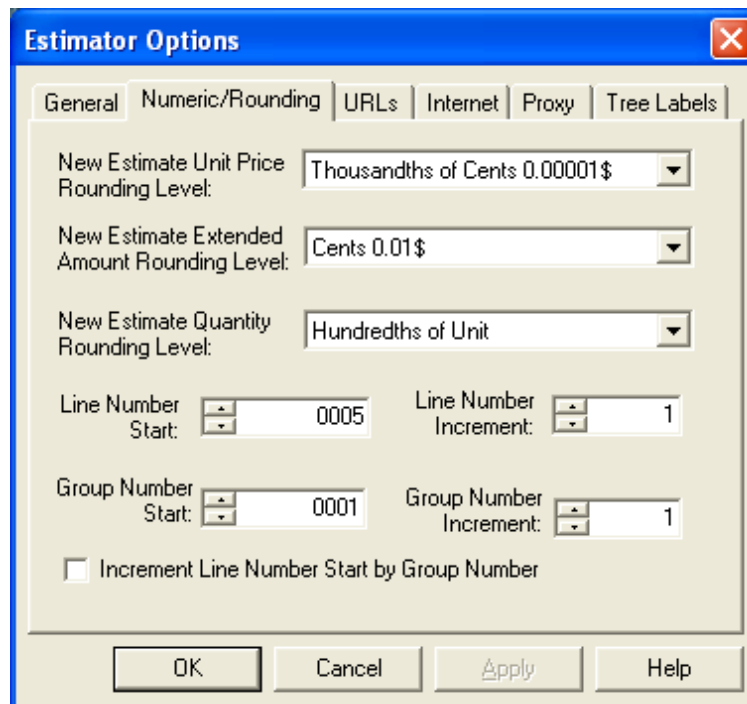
Estimator Options

General | Numeric/Rounding | URLs | Internet | Proxy | Tree Labels

New Estimate Unit Price Rounding Level: Thousandths of Cents 0.00001$

New Estimate Extended Amount Rounding Level: Cents 0.01$

New Estimate Quantity Rounding Level: Hundredths of Unit

Line Number Start: 0005

Line Number Increment: 1

Group Number Start: 0001

Group Number Increment: 1

Increment Line Number Start by Group Number

OK | Cancel | Apply | Help